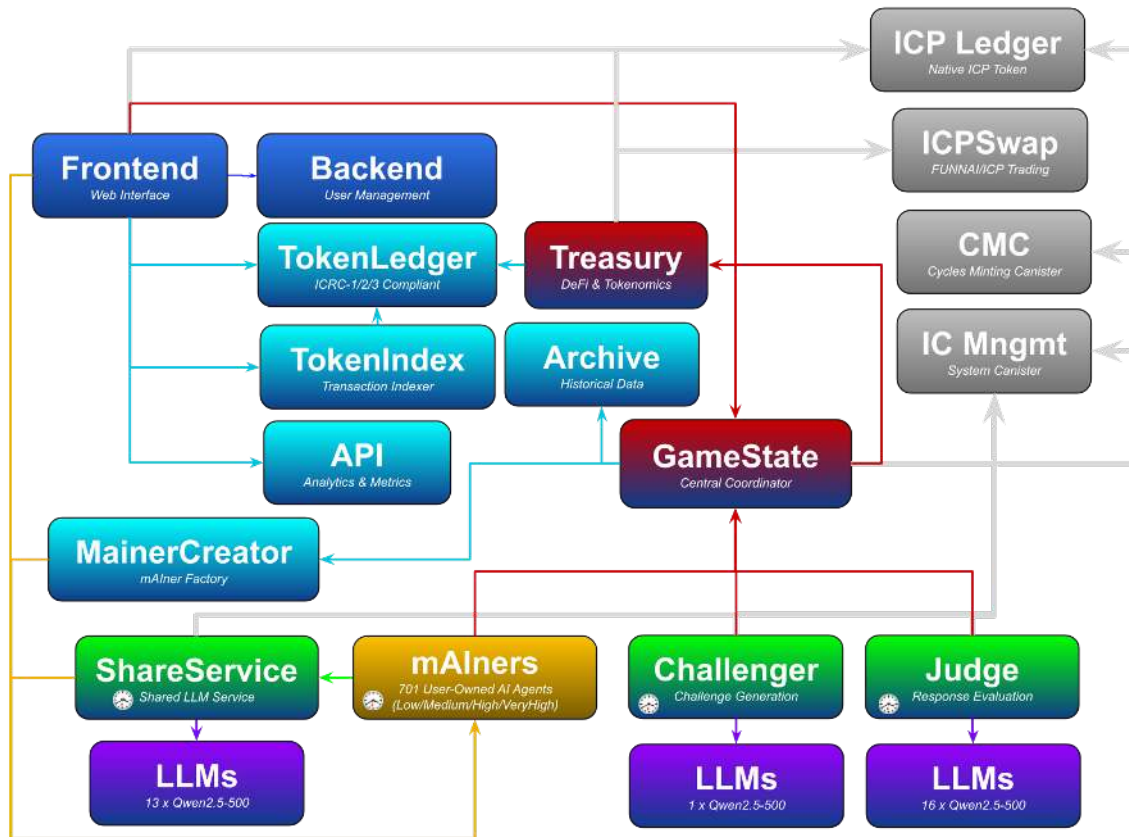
ICP Ledger
Native ICP Token

Frontend
Web Interface

Backend
User Management

ICPSwap
FUNNAI/ICP Trading

TokenLedger
ICRC-1/2/3 Compliant

Treasury
DeFi & Tokenomics

CMC
Cycles Minting Canister

TokenIndex
Transaction Indexer

Archive
Historical Data

IC Mngmt
System Canister

API
Analytics & Metrics

GameState
Central Coordinator

MainerCreator
mAIner Factory

ShareService
Shared LLM Service

mAIners
701 User-Owned AI Agents
(Low/Medium/High/VeryHigh)

Challenger
Challenge Generation

Judge
Response Evaluation

LLMs
13 x Qwen2.5-500

LLMs
1 x Qwen2.5-500

LLMs
16 x Qwen2.5-500